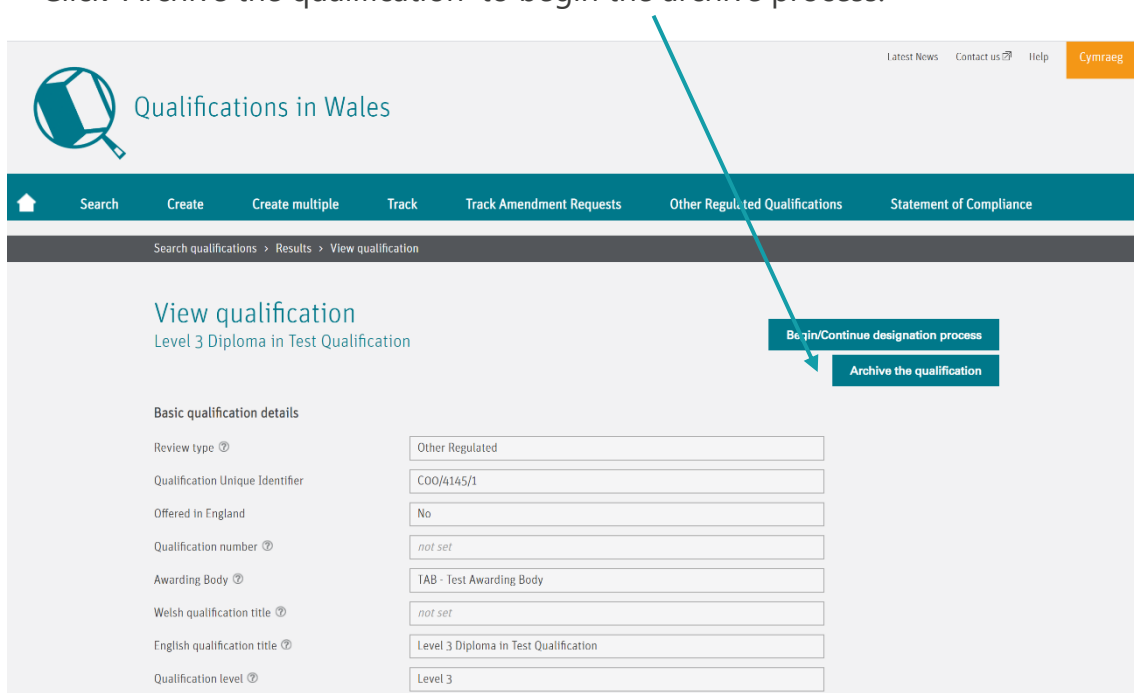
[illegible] 'Archive the qualification' to begin the archive process.

Latest News Contact us Help Cymraeg

Qualifications in Wales

Search Create Create multiple Track Track Amendment Requests Other Regulated Qualifications Statement of Compliance

Search qualifications › Results › View qualification

View qualification
Level 3 Diploma in Test Qualification

Begin/Continue designation process
Archive the qualification

Basic qualification details

| | |
|---|---|
| Review type | Other Regulated |
| Qualification Unique Identifier | C00/4145/1 |
| Offered in England | No |
| Qualification number | not set |
| Awarding Body | TAB - Test Awarding Body |
| Welsh qualification title | not set |
| English qualification title | Level 3 Diploma in Test Qualification |
| Qualification level | Level 3 |